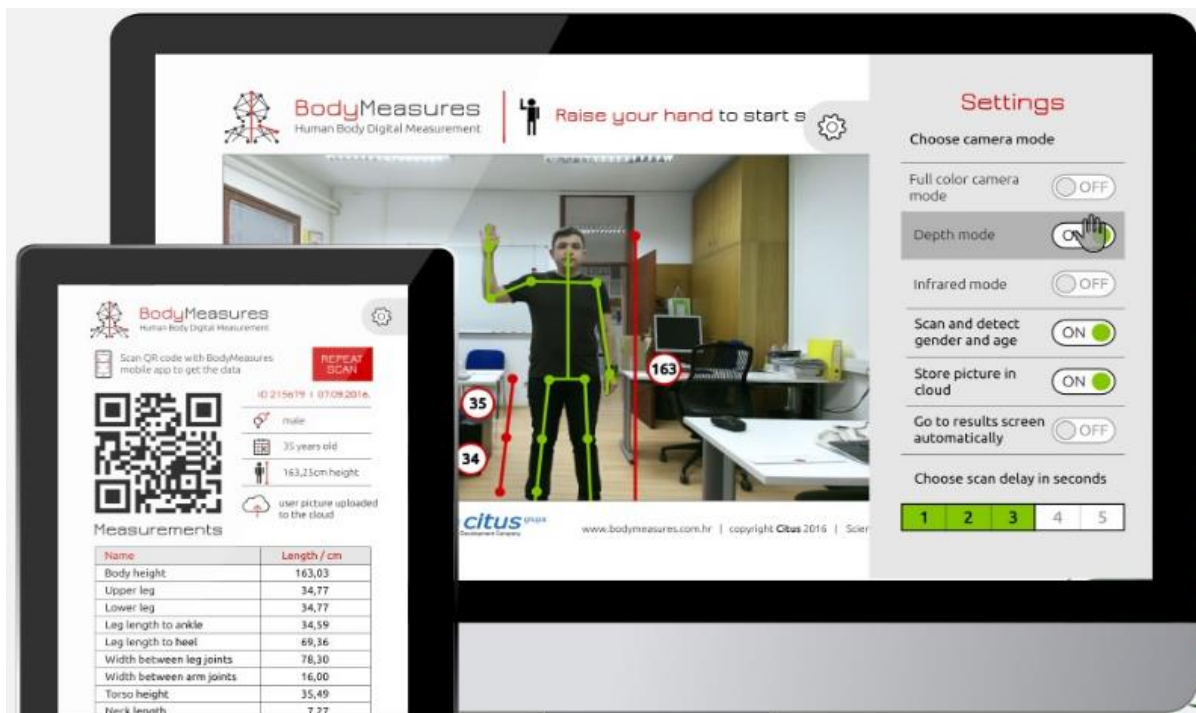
BodyMeasures
Human Body Digital Measurement

Raise your hand to start s

163

35

34

citus
Development Company

www.bodymeasures.com.hr | copyright Citus 2016 | Scier

Settings

Choose camera mode

Full color camera mode OFF

Depth mode ON

Infrared mode OFF

Scan and detect gender and age ON

Store picture in cloud ON

Go to results screen automatically OFF

Choose scan delay in seconds

1 2 3 4 5

BodyMeasures
Human Body Digital Measurement

Scan QR code with BodyMeasures mobile app to get the data

REPEAT SCAN

ID 215679 | 07.09.2016.

male

35 years old

163,25cm height

user picture uploaded to the cloud

Measurements

| Name | Length / cm |
|---|---|
| Body height | 163,03 |
| Upper leg | 34,77 |
| Lower leg | 34,77 |
| Leg length to ankle | 34,59 |
| Leg length to heel | 69,36 |
| Width between leg joints | 78,30 |
| Width between arm joints | 16,00 |
| Torso height | 35,49 |
| Neck length | 7,27 |